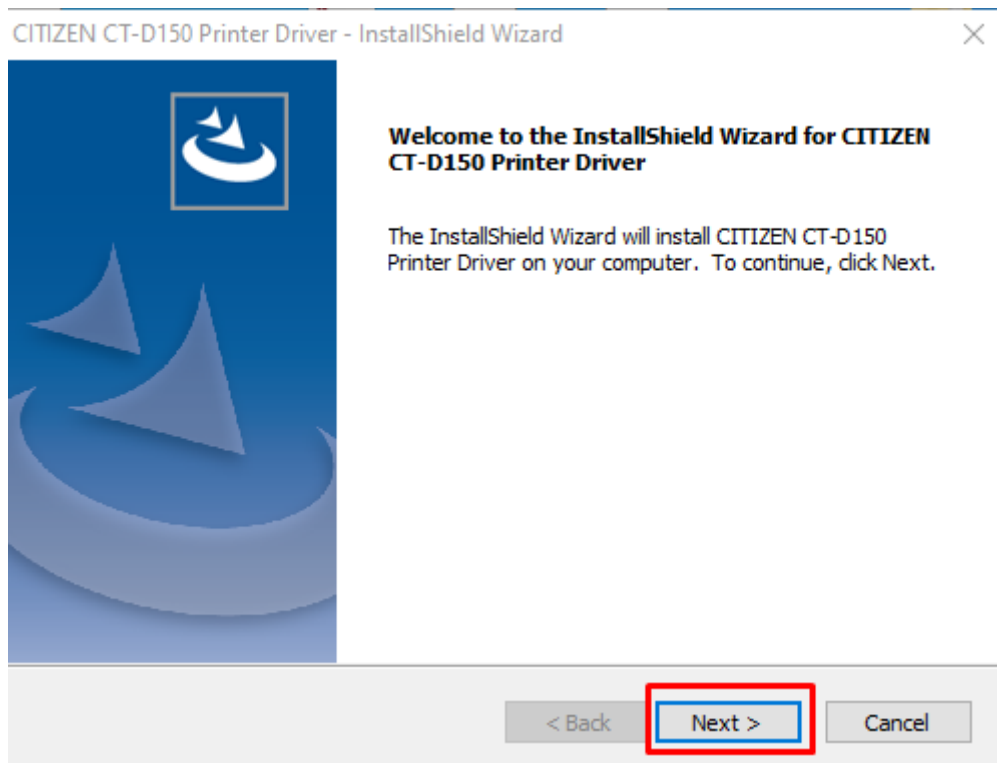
CITIZEN CT-D150 Printer Driver - InstallShield Wizard

Welcome to the InstallShield Wizard for CITIZEN CT-D150 Printer Driver

The InstallShield Wizard will install CITIZEN CT-D150 Printer Driver on your computer. To continue, click Next.

< Back
Next >
Cancel